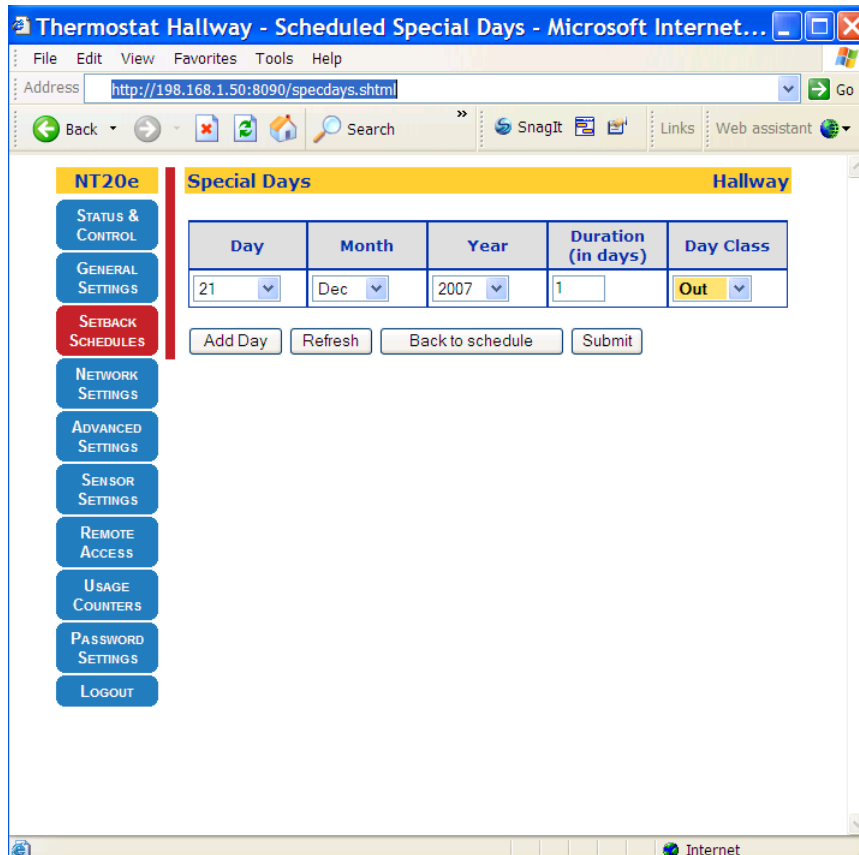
Thermostat Hallway - Scheduled Special Days - Microsoft Internet...

File Edit View Favorites Tools Help

Address http://198.168.1.50:8090/specdays.shtml Go

Back Search SnagIt Links Web assistant

NT20e

Status & Control

General Settings

Setback Schedules

Network Settings

Advanced Settings

Sensor Settings

Remote Access

Usage Counters

Password Settings

Logout

Special Days Hallway

| Day | Month | Year | Duration (in days) | Day Class |
|---|---|---|---|---|
| 21 | Dec | 2007 | 1 | Out |

Add Day Refresh Back to schedule Submit

Internet